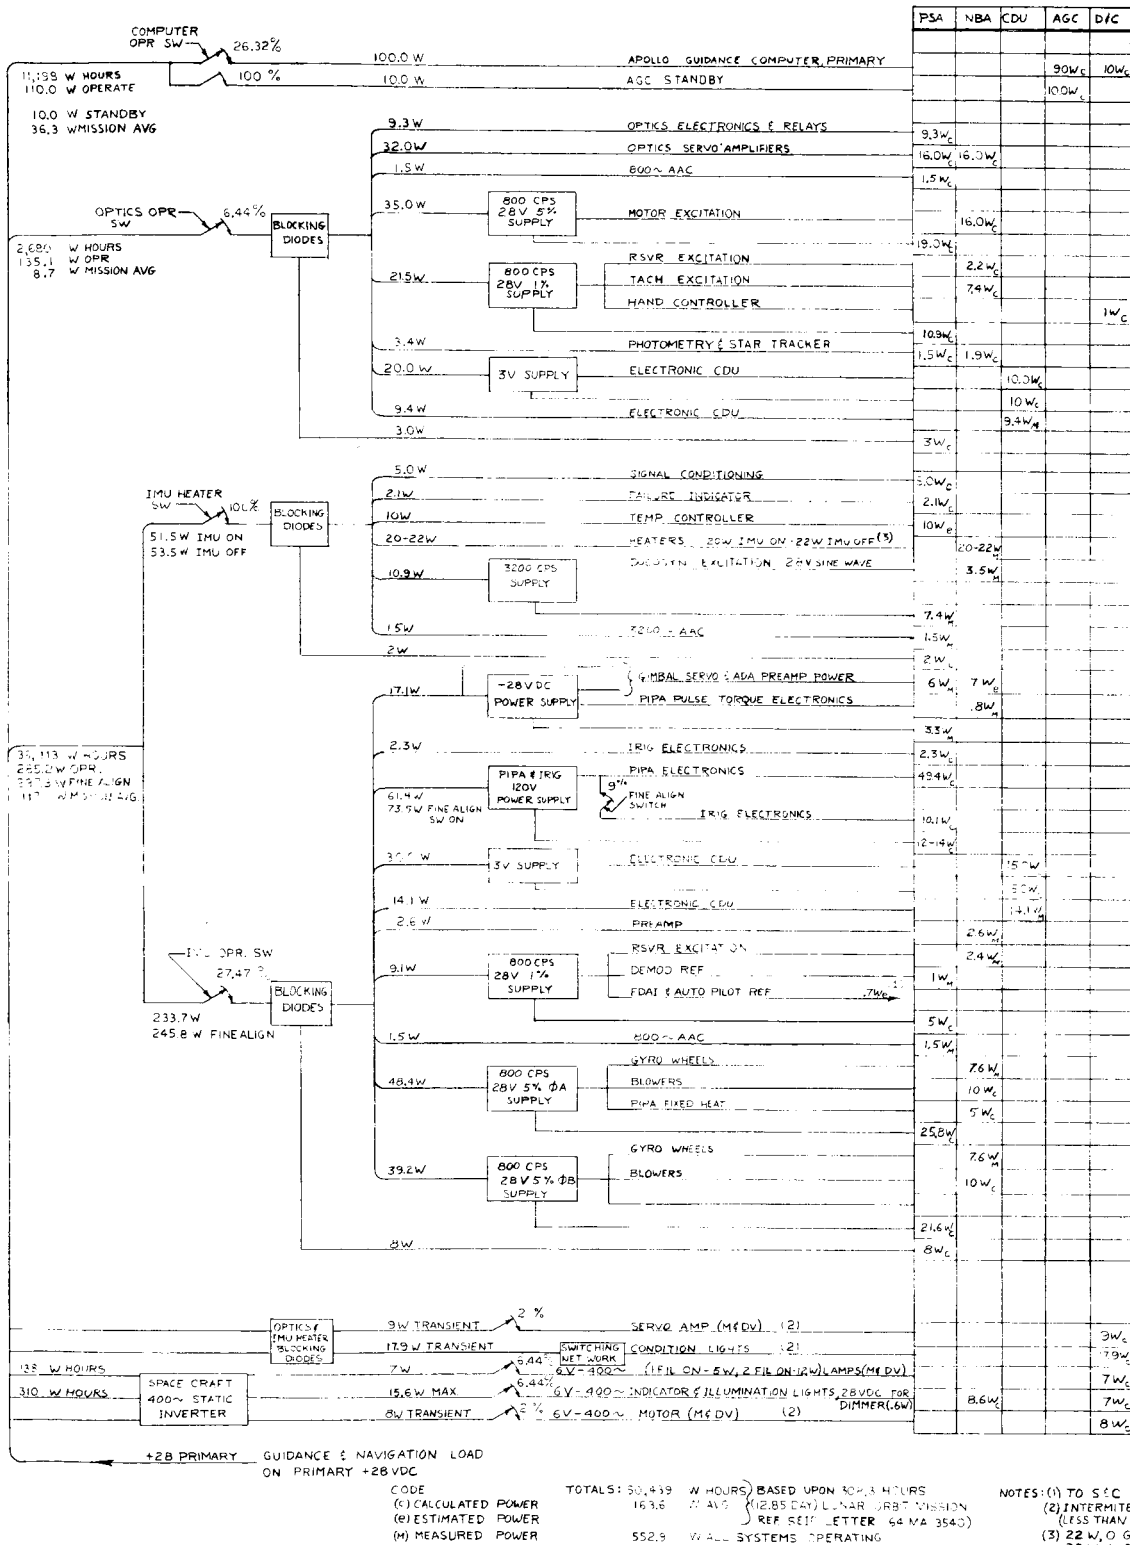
| PSA | NBA | CDU | AGC | D/C |
|---|---|---|---|---|

COMPUTER OPR SW 26.32%

100 %

11,199 W HOURS
110.0 W OPERATE

10.0 W STANDBY
36.3 W MISSION AVG

100.0 W APOLLO GUIDANCE COMPUTER, PRIMARY 90$W_c$ 10$W_c$

10.0 W AGC STANDBY 100$W_c$

OPTICS OPR SW 6.44%

BLOCKING DIODES

2,680 W HOURS
135.1 W OPR
8.7 W MISSION AVG

9.3 W OPTICS ELECTRONICS & RELAYS 9.3$W_c$

32.0 W OPTICS SERVO AMPLIFIERS 16.0$W_c$ 16.0$W_c$

1.5 W 800~ AAC 1.5$W_c$

35.0 W 800 CPS 28V 5% SUPPLY MOTOR EXCITATION 16.0$W_c$

19.0$W_c$

RSVR EXCITATION

21.5 W 800 CPS 28V 1% SUPPLY TACH EXCITATION 2.2$W_c$

HAND CONTROLLER 7.4$W_c$

1$W_c$

10.9$W_c$

3.4 W PHOTOMETRY & STAR TRACKER 1.5$W_c$ 1.9$W_c$

20.0 W 3V SUPPLY ELECTRONIC CDU 10.0$W_c$

10$W_c$

9.4 W ELECTRONIC CDU 9.4$W_M$

3.0 W 3$W_c$

IMU HEATER SW 100%

BLOCKING DIODES

51.5 W IMU ON
53.5 W IMU OFF

5.0 W SIGNAL CONDITIONING 5.0$W_c$

2.1 W FAILURE INDICATOR 2.1$W_c$

10 W TEMP CONTROLLER 10$W_e$

20-22 W HEATERS 20W IMU ON - 22W IMU OFF(3) 20-22$W_M$

10.9 W 3200 CPS SUPPLY DUOSYN EXCITATION 28V SINE WAVE 3.5$W_M$

7.4$W_c$

1.5 W 3200~ AAC 1.5$W_c$

2 W 2$W_c$

35,113 W HOURS
245.2 W OPR.
257.3 W FINE ALIGN
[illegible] W MISSION AVG.

17.1 W -28VDC POWER SUPPLY GIMBAL SERVO & ADA PREAMP POWER 6$W_M$ 7$W_e$

PIPA PULSE TORQUE ELECTRONICS .8$W_M$

33$W_M$

2.3 W IRIG ELECTRONICS 2.3$W_c$

61.4 W
73.9 W FINE ALIGN SW ON

PIPA & IRIG 120V POWER SUPPLY PIPA ELECTRONICS 49.4$W_c$

9% FINE ALIGN SWITCH IRIG ELECTRONICS 10.1$W_c$

12-14$W$

30.0 W 3V SUPPLY ELECTRONIC CDU 15.0W

15.0W

14.1 W ELECTRONIC CDU 14.1$W_M$

2.6 W PREAMP 2.6$W_M$

IMU OPR. SW 27.47%

BLOCKING DIODES

233.7 W
245.8 W FINE ALIGN

9.1 W 800 CPS 28V 1% SUPPLY RSVR EXCITATION 2.4$W_c$

DEMOD REF 1$W_M$

FDAI & AUTO PILOT REF .7$W_c$(1)

5$W_c$

1.5 W 800~ AAC 1.5$W_M$

48.4 W 800 CPS 28V 5% ΦA SUPPLY GYRO WHEELS 7.6$W_c$

BLOWERS 10$W_c$

PIPA FIXED HEAT 5$W_c$

25.8W

39.2 W 800 CPS 28V 5% ΦB SUPPLY GYRO WHEELS 7.6$W_M$

BLOWERS 10$W_c$

21.6$W_c$

8W 8$W_c$

OPTICS & IMU HEATER BLOCKING DIODES

9 W TRANSIENT 2% SERVO AMP (M & DV) (2) 9$W_c$

17.9 W TRANSIENT SWITCHING NET WORK CONDITION LIGHTS (2) 17.9$W_c$

133 W HOURS 7 W 6.44% 6V-400~ (1 FIL ON - 5W, 2 FIL ON - 12W) LAMPS (M & DV) 7$W_c$

310 W HOURS SPACE CRAFT 400~ STATIC INVERTER 15.6 W MAX 6.44% 6V-400~ INDICATOR & ILLUMINATION LIGHTS 28VDC FOR DIMMER (.6W) 8.6$W_c$ 7$W_c$

8 W TRANSIENT 2% 6V-400~ MOTOR (M & DV) (2) 8$W_c$

+28 PRIMARY GUIDANCE & NAVIGATION LOAD ON PRIMARY +28 VDC

CODE
(C) CALCULATED POWER
(E) ESTIMATED POWER
(M) MEASURED POWER

TOTALS: 50,439 W HOURS
163.6 W AVG
552.9 W ALL SYSTEMS OPERATING

BASED UPON 308.3 HOURS (12.85 DAY) LUNAR ORBIT MISSION
REF SEIF LETTER 64 MA 3540)

NOTES: (1) TO S&C
(2) INTERMITTE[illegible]
(LESS THAN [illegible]
(3) 22 W, O G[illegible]